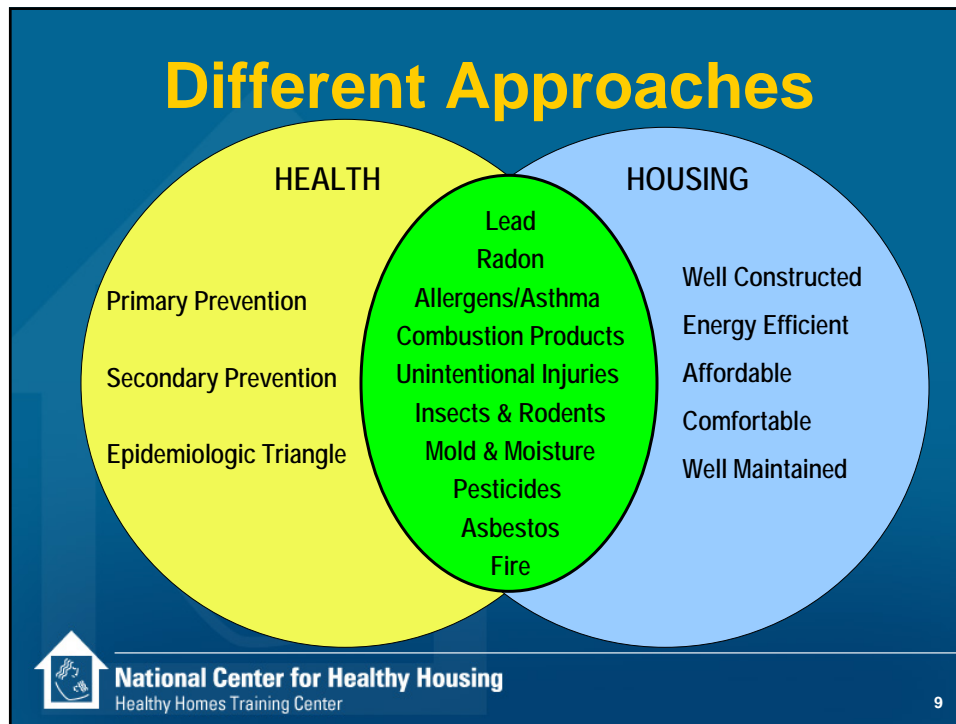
Different Approaches

HEALTH

Primary Prevention

Secondary Prevention

Epidemiologic Triangle

Lead
Radon
Allergens/Asthma
Combustion Products
Unintentional Injuries
Insects & Rodents
Mold & Moisture
Pesticides
Asbestos
Fire

HOUSING

Well Constructed

Energy Efficient

Affordable

Comfortable

Well Maintained

National Center for Healthy Housing
Healthy Homes Training Center

9